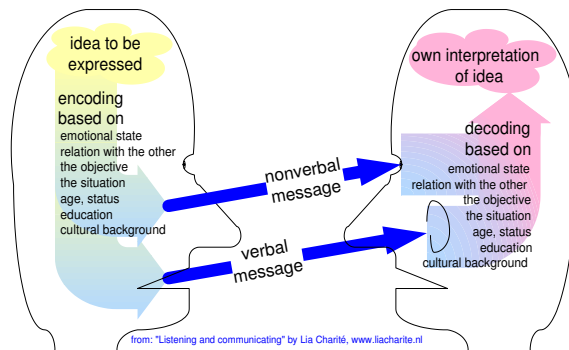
idea to be expressed

encoding based on
emotional state
relation with the other
the objective
the situation
age, status
education
cultural background

nonverbal message

verbal message

own interpretation of idea

decoding based on
emotional state
relation with the other
the objective
the situation
age, status
education
cultural background

from: "Listening and communicating" by Lia Charité, www.liacharite.nl